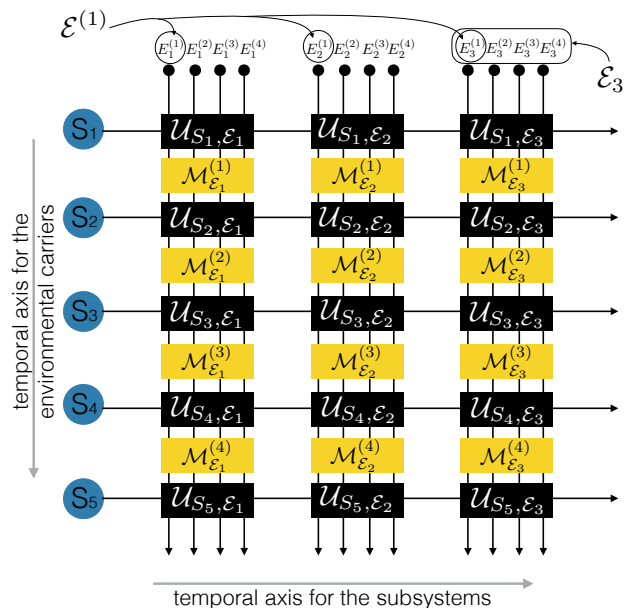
$\mathcal{E}^{(1)}$

$E_1^{(1)}$ $E_1^{(2)}$ $E_1^{(3)}$ $E_1^{(4)}$

$E_2^{(1)}$ $E_2^{(2)}$ $E_2^{(3)}$ $E_2^{(4)}$

$E_3^{(1)}$ $E_3^{(2)}$ $E_3^{(3)}$ $E_3^{(4)}$

$\mathcal{E}_3$

S1 $\mathcal{U}_{S_1,\mathcal{E}_1}$ $\mathcal{U}_{S_1,\mathcal{E}_2}$ $\mathcal{U}_{S_1,\mathcal{E}_3}$

$\mathcal{M}_{\mathcal{E}_1}^{(1)}$ $\mathcal{M}_{\mathcal{E}_2}^{(1)}$ $\mathcal{M}_{\mathcal{E}_3}^{(1)}$

S2 $\mathcal{U}_{S_2,\mathcal{E}_1}$ $\mathcal{U}_{S_2,\mathcal{E}_2}$ $\mathcal{U}_{S_2,\mathcal{E}_3}$

$\mathcal{M}_{\mathcal{E}_1}^{(2)}$ $\mathcal{M}_{\mathcal{E}_2}^{(2)}$ $\mathcal{M}_{\mathcal{E}_3}^{(2)}$

S3 $\mathcal{U}_{S_3,\mathcal{E}_1}$ $\mathcal{U}_{S_3,\mathcal{E}_2}$ $\mathcal{U}_{S_3,\mathcal{E}_3}$

$\mathcal{M}_{\mathcal{E}_1}^{(3)}$ $\mathcal{M}_{\mathcal{E}_2}^{(3)}$ $\mathcal{M}_{\mathcal{E}_3}^{(3)}$

S4 $\mathcal{U}_{S_4,\mathcal{E}_1}$ $\mathcal{U}_{S_4,\mathcal{E}_2}$ $\mathcal{U}_{S_4,\mathcal{E}_3}$

$\mathcal{M}_{\mathcal{E}_1}^{(4)}$ $\mathcal{M}_{\mathcal{E}_2}^{(4)}$ $\mathcal{M}_{\mathcal{E}_3}^{(4)}$

S5 $\mathcal{U}_{S_5,\mathcal{E}_1}$ $\mathcal{U}_{S_5,\mathcal{E}_2}$ $\mathcal{U}_{S_5,\mathcal{E}_3}$

temporal axis for the environmental carriers

temporal axis for the subsystems